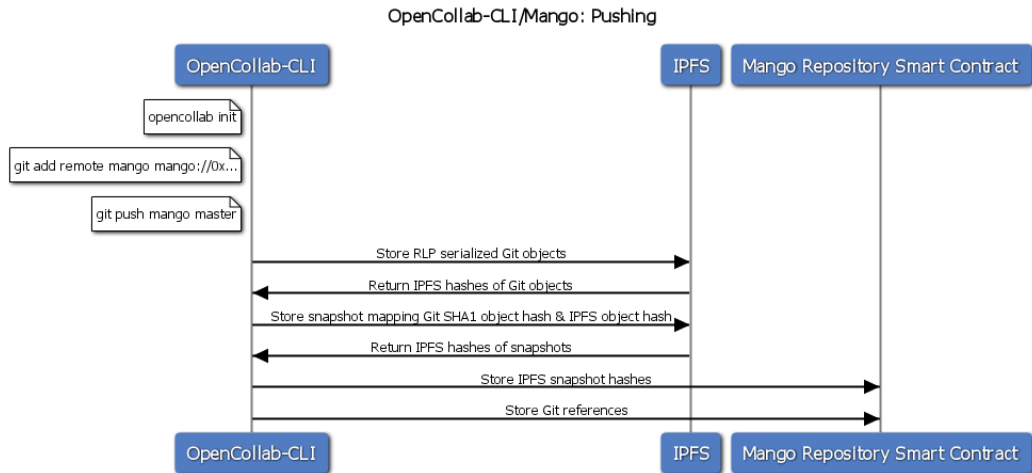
OpenCollab-CLI/Mango: Pushing

OpenCollab-CLI

IPFS

Mango Repository Smart Contract

opencollab init

git add remote mango mango://0x...

git push mango master

Store RLP serialized Git objects

Return IPFS hashes of Git objects

Store snapshot mapping Git SHA1 object hash & IPFS object hash

Return IPFS hashes of snapshots

Store IPFS snapshot hashes

Store Git references

OpenCollab-CLI

IPFS

Mango Repository Smart Contract